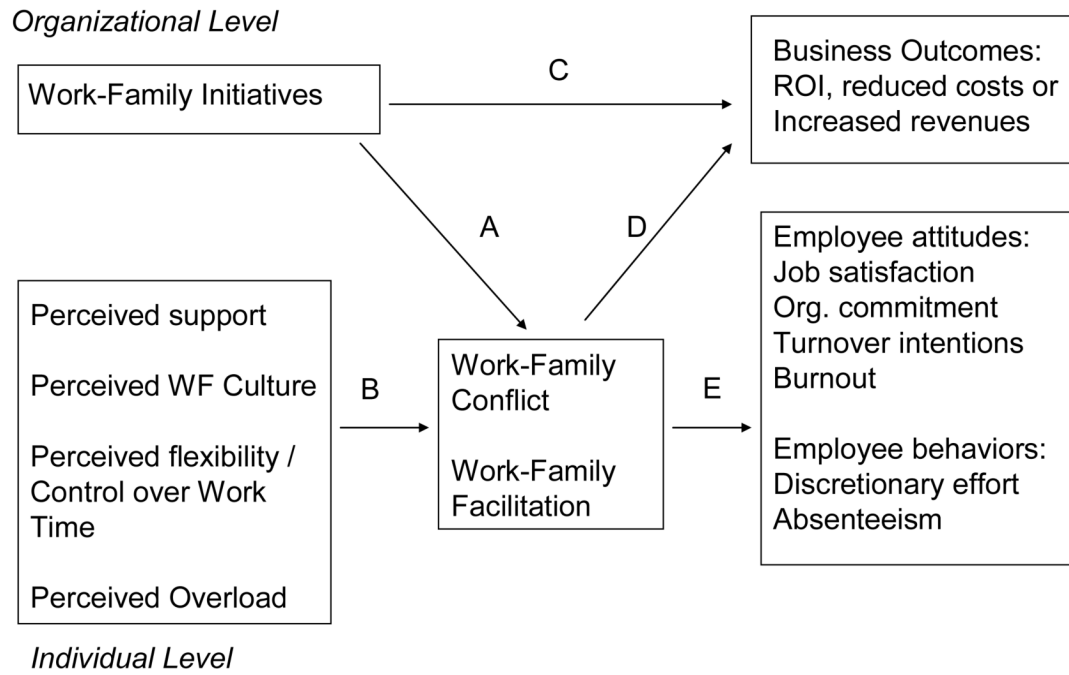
Organizational Level

Work-Family Initiatives

C

Business Outcomes:
ROI, reduced costs or
Increased revenues

A

D

Employee attitudes:
Job satisfaction
Org. commitment
Turnover intentions
Burnout

Employee behaviors:
Discretionary effort
Absenteeism

Perceived support

Perceived WF Culture

Perceived flexibility / Control over Work Time

Perceived Overload

B

Work-Family Conflict

Work-Family Facilitation

E

Individual Level